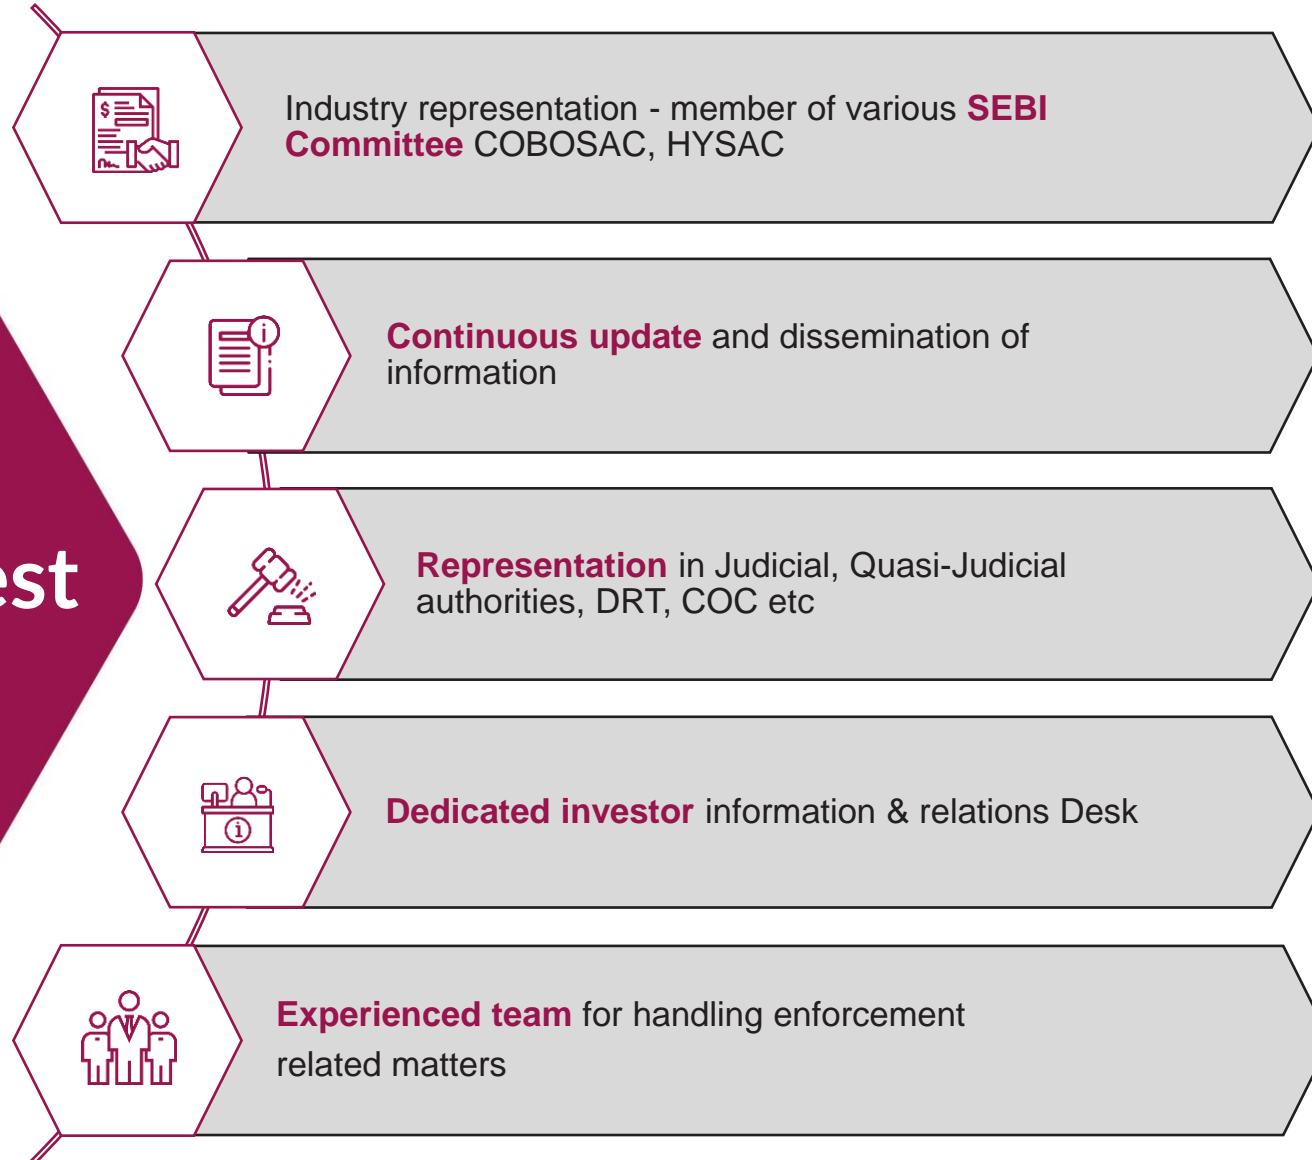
est

Industry representation - member of various SEBI Committee COBOSAC, HYSAC

Continuous update and dissemination of information

Representation in Judicial, Quasi-Judicial authorities, DRT, COC etc

Dedicated investor information & relations Desk

Experienced team for handling enforcement related matters